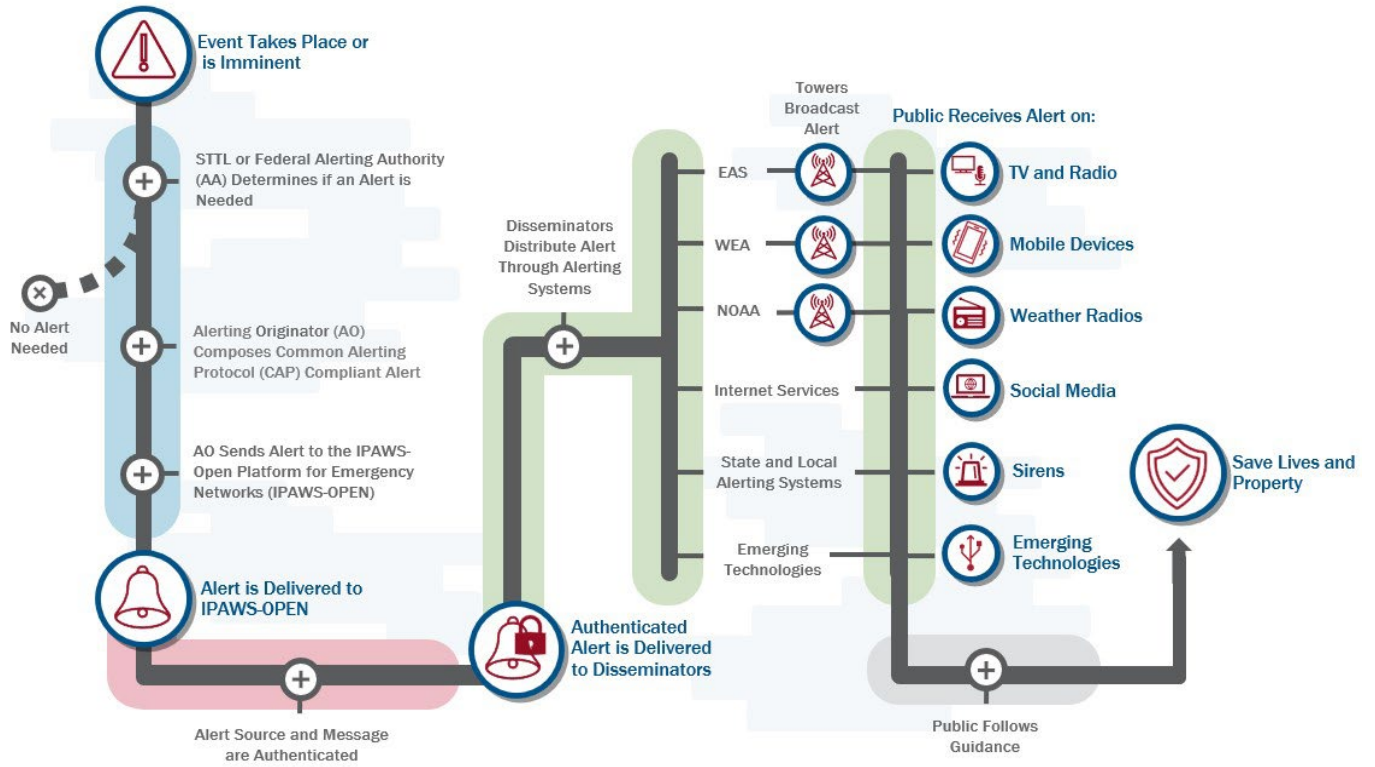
Event Takes Place or is Imminent

STTL or Federal Alerting Authority (AA) Determines if an Alert is Needed

No Alert Needed

Alerting Originator (AO) Composes Common Alerting Protocol (CAP) Compliant Alert

AO Sends Alert to the IPAWS-Open Platform for Emergency Networks (IPAWS-OPEN)

Alert is Delivered to IPAWS-OPEN

Alert Source and Message are Authenticated

Authenticated Alert is Delivered to Disseminators

Disseminators Distribute Alert Through Alerting Systems

Towers Broadcast Alert

EAS

WEA

NOAA

Internet Services

State and Local Alerting Systems

Emerging Technologies

Public Receives Alert on:

TV and Radio

Mobile Devices

Weather Radios

Social Media

Sirens

Emerging Technologies

Public Follows Guidance

Save Lives and Property